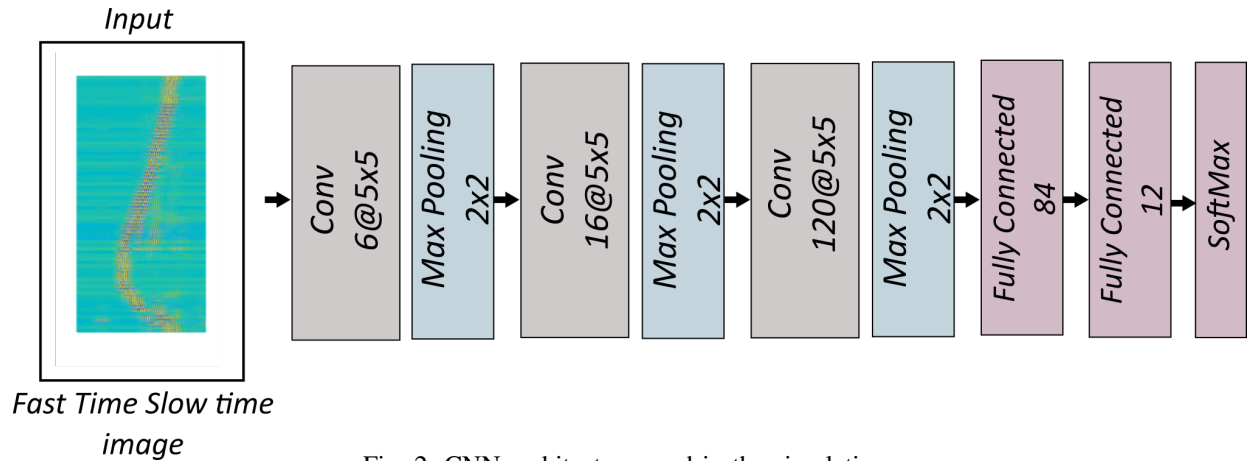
Input

Fast Time Slow time image

Conv 6@5x5

Max Pooling 2x2

Conv 16@5x5

Max Pooling 2x2

Conv 120@5x5

Max Pooling 2x2

Fully Connected 84

Fully Connected 12

SoftMax

Fig. 2: CNN architecture used in the simulation